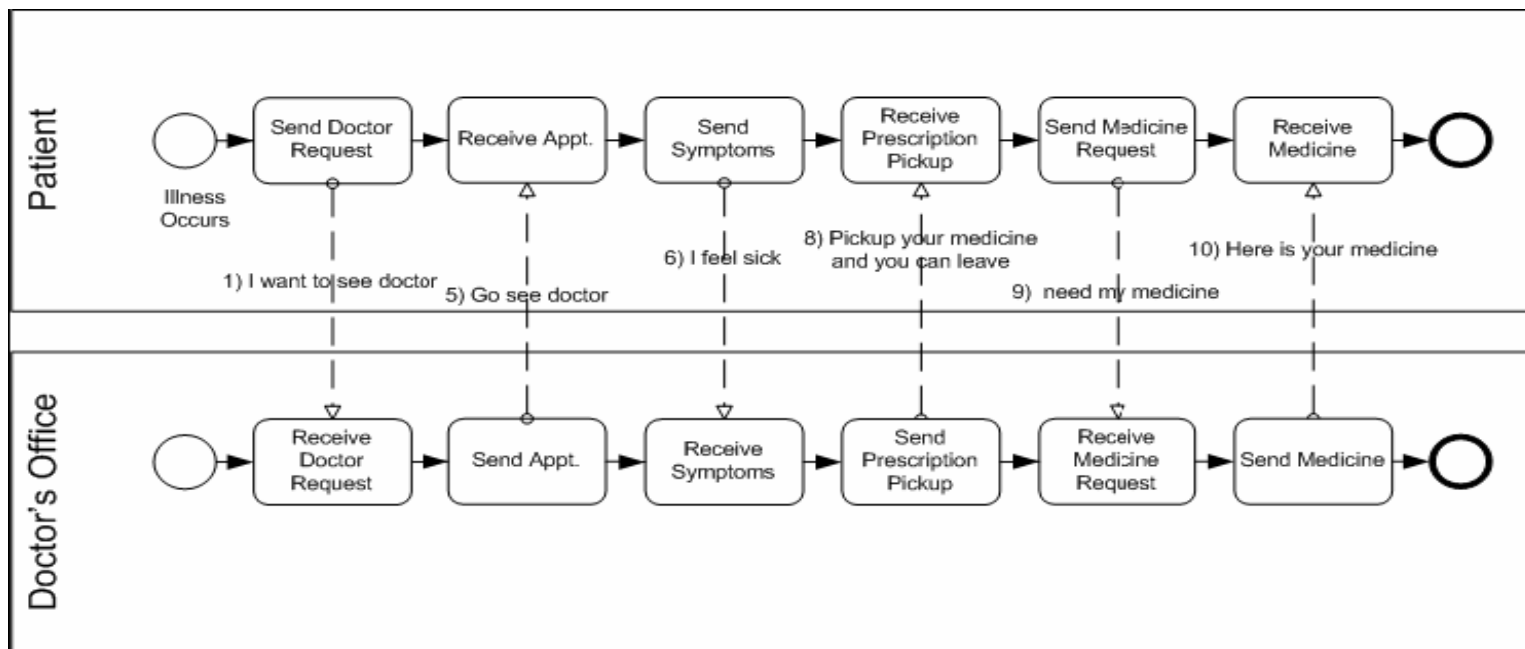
Patient

Illness Occurs

Send Doctor Request

Receive Appt.

Send Symptoms

Receive Prescription Pickup

Send Medicine Request

Receive Medicine

1) I want to see doctor

5) Go see doctor

6) I feel sick

8) Pickup your medicine and you can leave

9) need my medicine

10) Here is your medicine

Doctor's Office

Receive Doctor Request

Send Appt.

Receive Symptoms

Send Prescription Pickup

Receive Medicine Request

Send Medicine